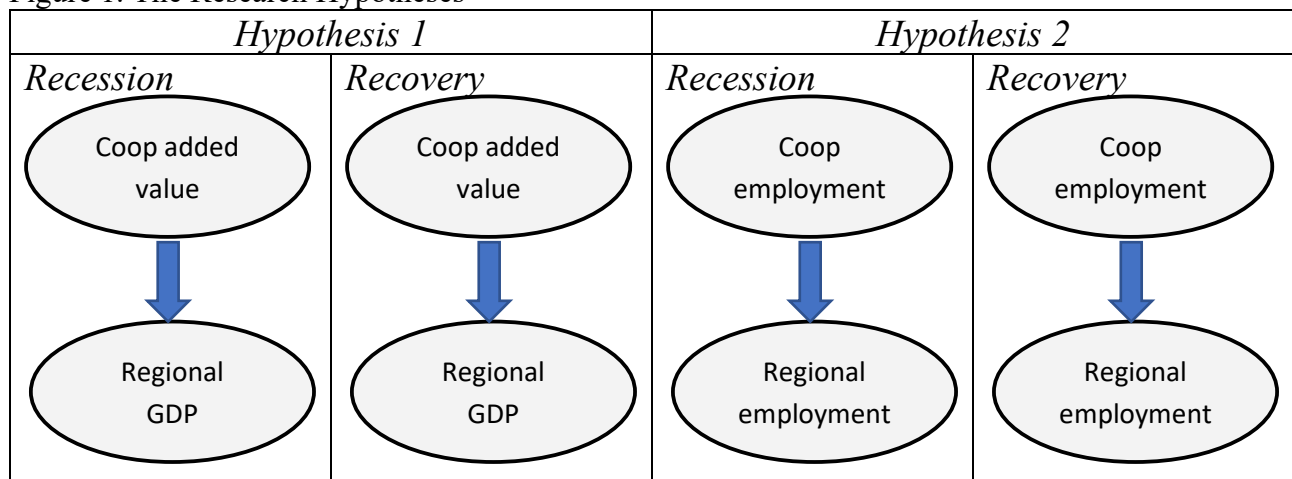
Figure 1. The Research Hypotheses

| *Hypothesis 1* | | *Hypothesis 2* | |
|---|---|---|---|
| *Recession* | *Recovery* | *Recession* | *Recovery* |
| Coop added value | Coop added value | Coop employment | Coop employment |
| Regional GDP | Regional GDP | Regional employment | Regional employment |